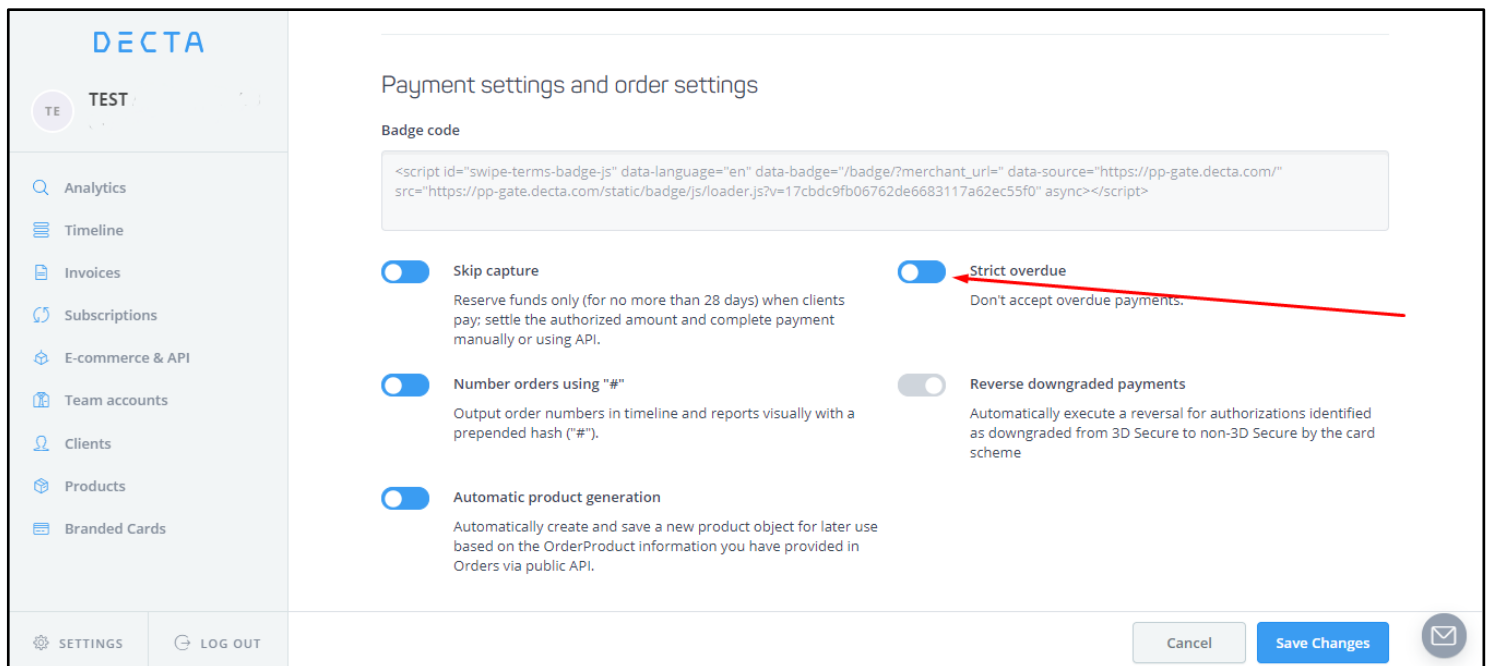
DECTA

TE TEST

Analytics

Timeline

Invoices

Subscriptions

E-commerce & API

Team accounts

Clients

Products

Branded Cards

SETTINGS

LOG OUT

Payment settings and order settings

Badge code

<script id="swipe-terms-badge-js" data-language="en" data-badge="/badge/?merchant_url=" data-source="https://pp-gate.decta.com/" src="https://pp-gate.decta.com/static/badge/js/loader.js?v=17cbdc9fb06762de6683117a62ec55f0" async></script>

Skip capture

Reserve funds only (for no more than 28 days) when clients pay; settle the authorized amount and complete payment manually or using API.

Strict overdue

Don't accept overdue payments.

Number orders using "#"

Output order numbers in timeline and reports visually with a prepended hash ("#").

Reverse downgraded payments

Automatically execute a reversal for authorizations identified as downgraded from 3D Secure to non-3D Secure by the card scheme

Automatic product generation

Automatically create and save a new product object for later use based on the OrderProduct information you have provided in Orders via public API.

Cancel

Save Changes